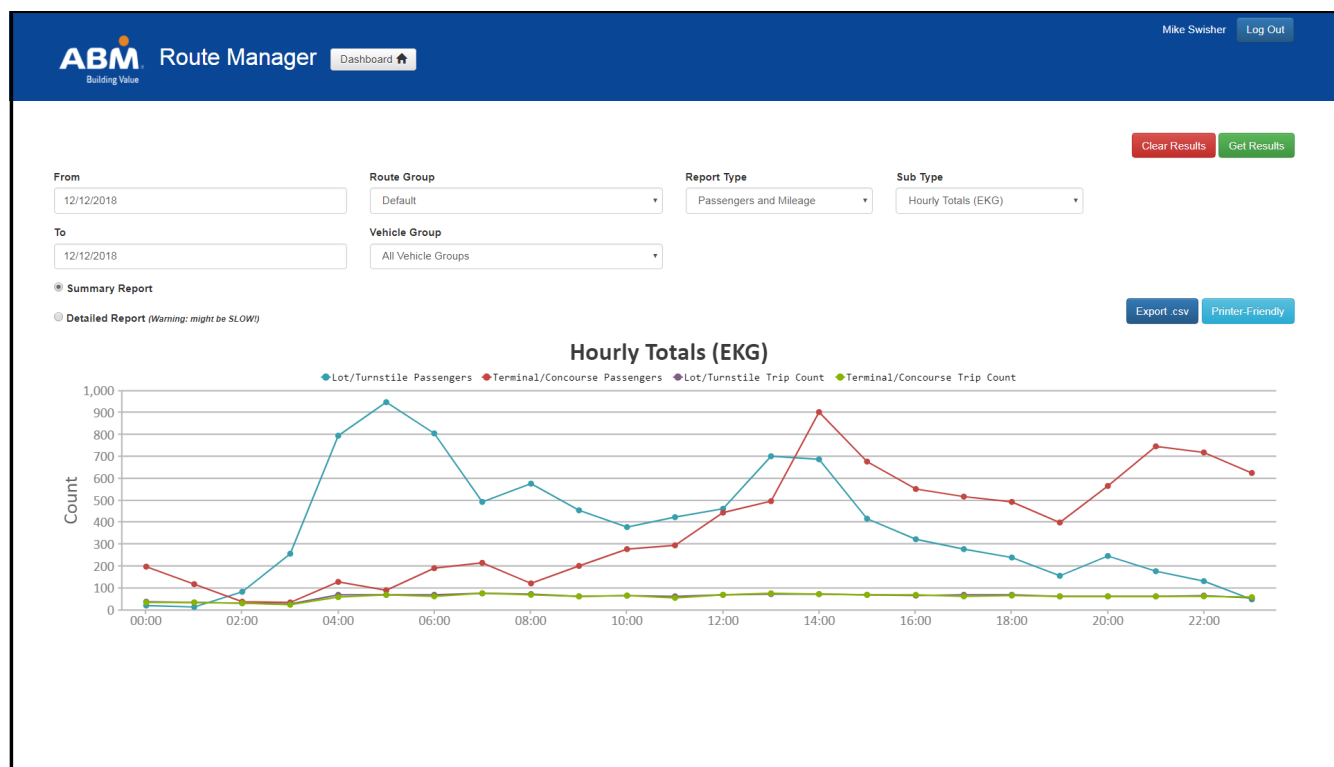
ABM
Building Value

Route Manager

Dashboard

Mike Swisher

Log Out

Clear Results

Get Results

From

12/12/2018

Route Group

Default

Report Type

Passengers and Mileage

Sub Type

Hourly Totals (EKG)

To

12/12/2018

Vehicle Group

All Vehicle Groups

Summary Report

Detailed Report (Warning: might be SLOW!)

Export .csv

Printer-Friendly

Hourly Totals (EKG)

Lot/Turnstile Passengers
Terminal/Concourse Passengers
Lot/Turnstile Trip Count
Terminal/Concourse Trip Count

Count

1,000
900
800
700
600
500
400
300
200
100
0

00:00
02:00
04:00
06:00
08:00
10:00
12:00
14:00
16:00
18:00
20:00
22:00